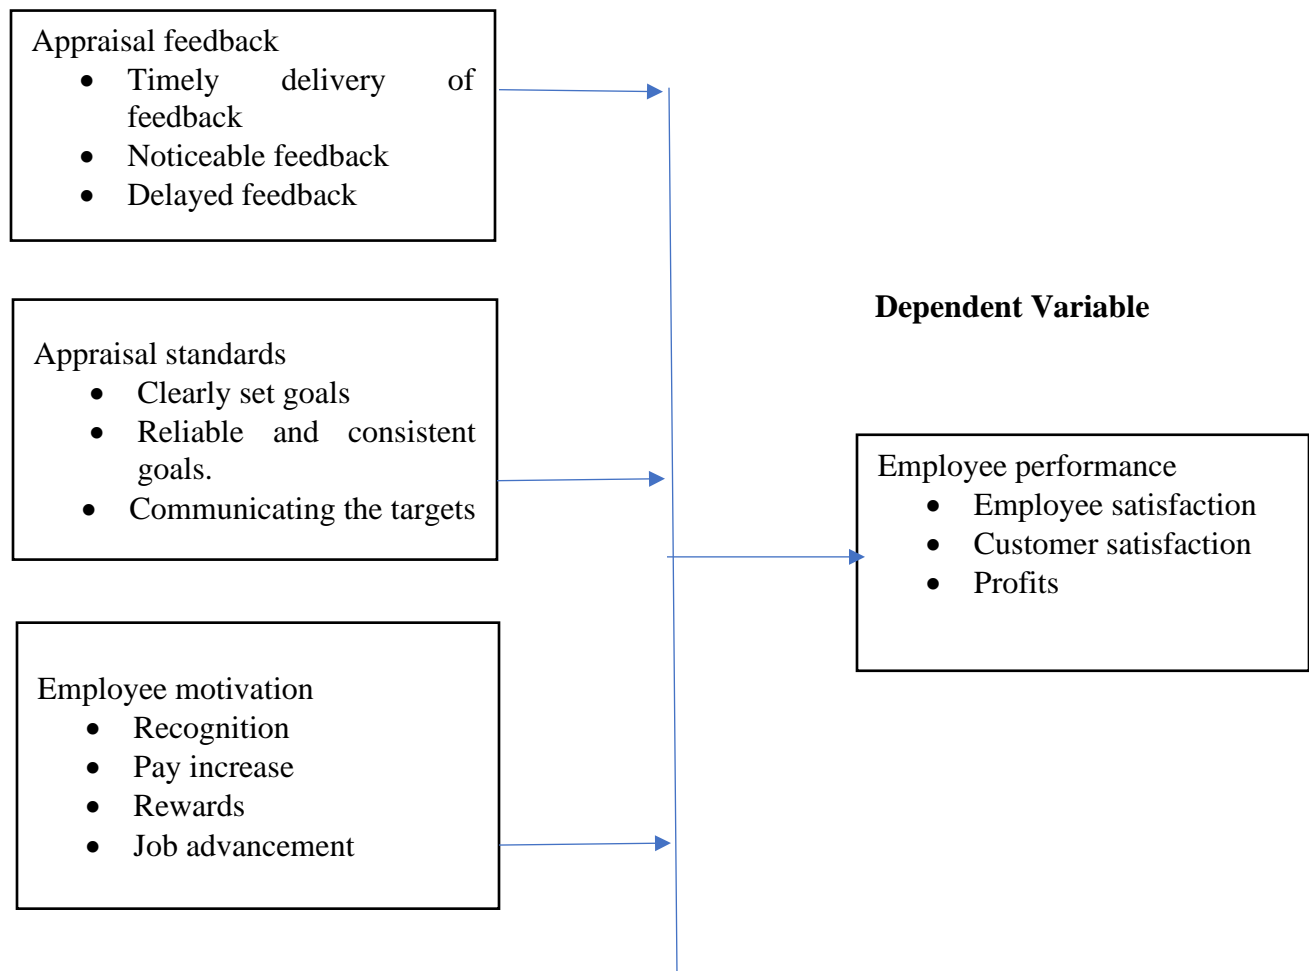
Appraisal feedback
- Timely delivery of feedback
- Noticeable feedback
- Delayed feedback

Appraisal standards
- Clearly set goals
- Reliable and consistent goals.
- Communicating the targets

Employee motivation
- Recognition
- Pay increase
- Rewards
- Job advancement

**Dependent Variable**

Employee performance
- Employee satisfaction
- Customer satisfaction
- Profits